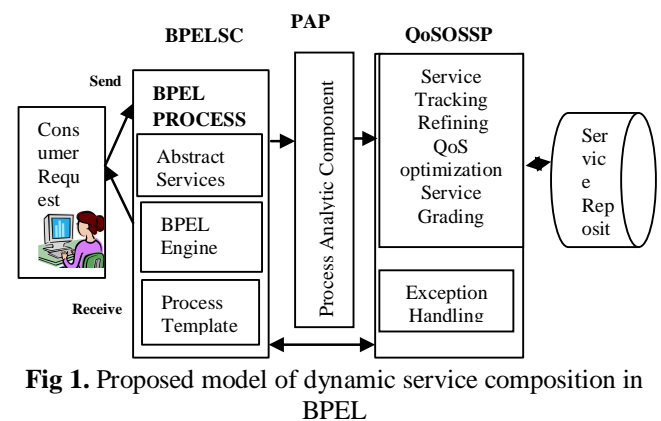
BPELSC

PAP

QoSOSSP

Send

Cons umer Requ est

BPEL PROCESS

Abstract Services

BPEL Engine

Process Template

Receive

Process Analytic Component

Service Tracking Refining QoS optimization Service Grading

Exception Handling

Ser vic e Rep osit

**Fig 1.** Proposed model of dynamic service composition in BPEL